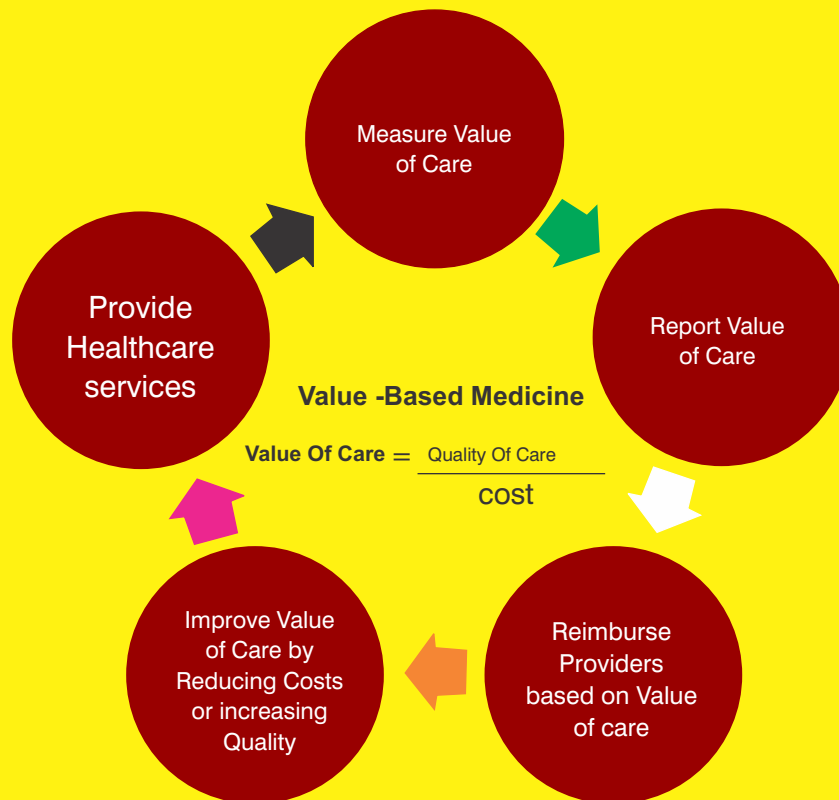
Measure Value of Care

Report Value of Care

Reimburse Providers based on Value of care

Improve Value of Care by Reducing Costs or increasing Quality

Provide Healthcare services

Value -Based Medicine

Value Of Care $= \frac{\text{Quality Of Care}}{\text{cost}}$